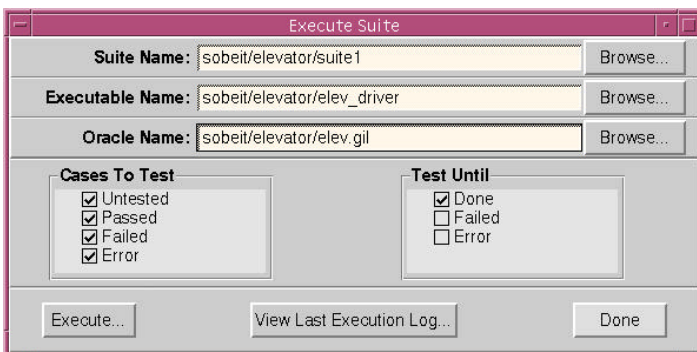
Execute Suite

Suite Name: sobeit/elevator/suite1 Browse...

Executable Name: sobeit/elevator/elev_driver Browse...

Oracle Name: sobeit/elevator/elev.gil Browse...

Cases To Test
☑ Untested
☑ Passed
☑ Failed
☑ Error

Test Until
☑ Done
☐ Failed
☐ Error

Execute... View Last Execution Log... Done